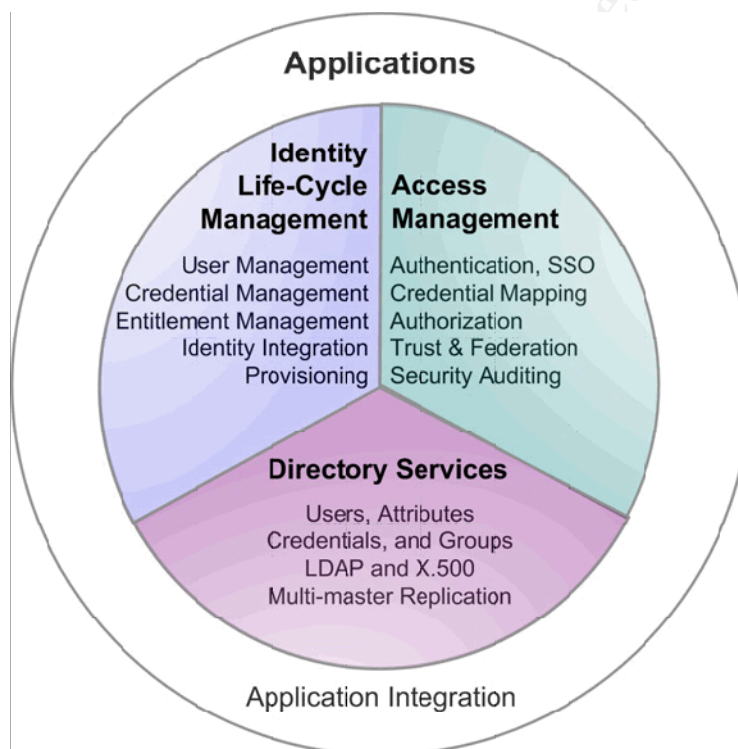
Applications

Identity Life-Cycle Management

User Management
Credential Management
Entitlement Management
Identity Integration
Provisioning

Access Management

Authentication, SSO
Credential Mapping
Authorization
Trust & Federation
Security Auditing

Directory Services

Users, Attributes
Credentials, and Groups
LDAP and X.500
Multi-master Replication

Application Integration